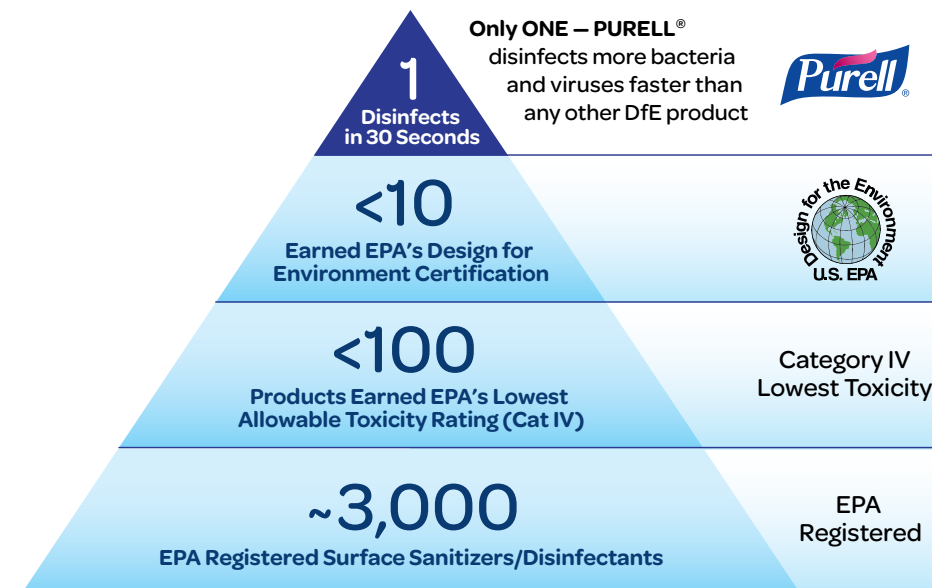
1
Disinfects in 30 Seconds

Only ONE — PURELL®
disinfects more bacteria and viruses faster than any other DfE product

Purell®

<10
Earned EPA's Design for Environment Certification

Design for the Environment
U.S. EPA

<100
Products Earned EPA's Lowest Allowable Toxicity Rating (Cat IV)

Category IV
Lowest Toxicity

~3,000
EPA Registered Surface Sanitizers/Disinfectants

EPA
Registered